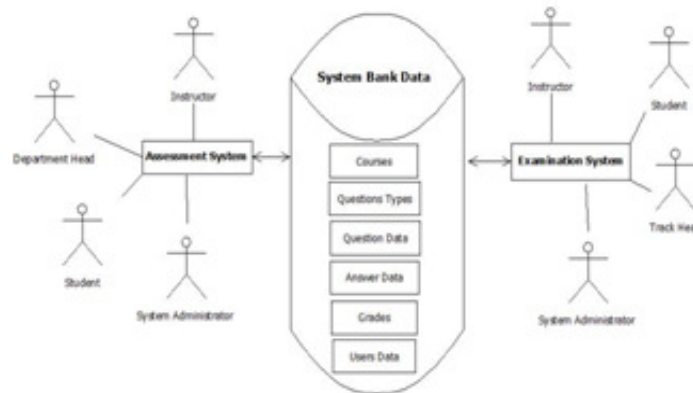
Instructor

Department Head

Assessment System

Student

System Administrator

System Bank Data

Courses

Questions Types

Question Data

Answer Data

Grades

Users Data

Instructor

Student

Examination System

Track Hea

System Administrator